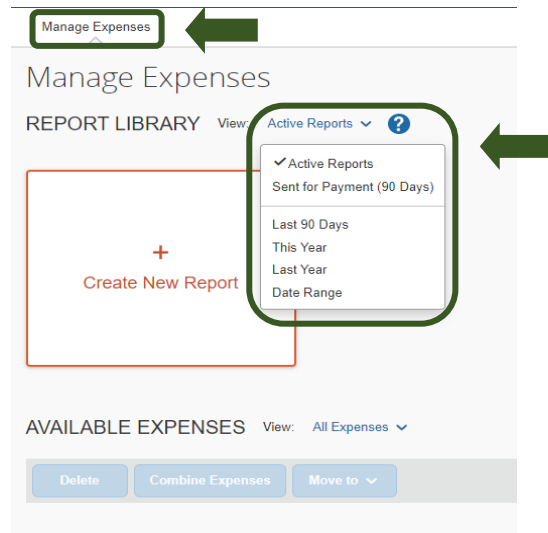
Manage Expenses

Manage Expenses

REPORT LIBRARY View: Active Reports ?

✓ Active Reports
Sent for Payment (90 Days)
Last 90 Days
This Year
Last Year
Date Range

+
Create New Report

AVAILABLE EXPENSES View: All Expenses

Delete Combine Expenses Move to